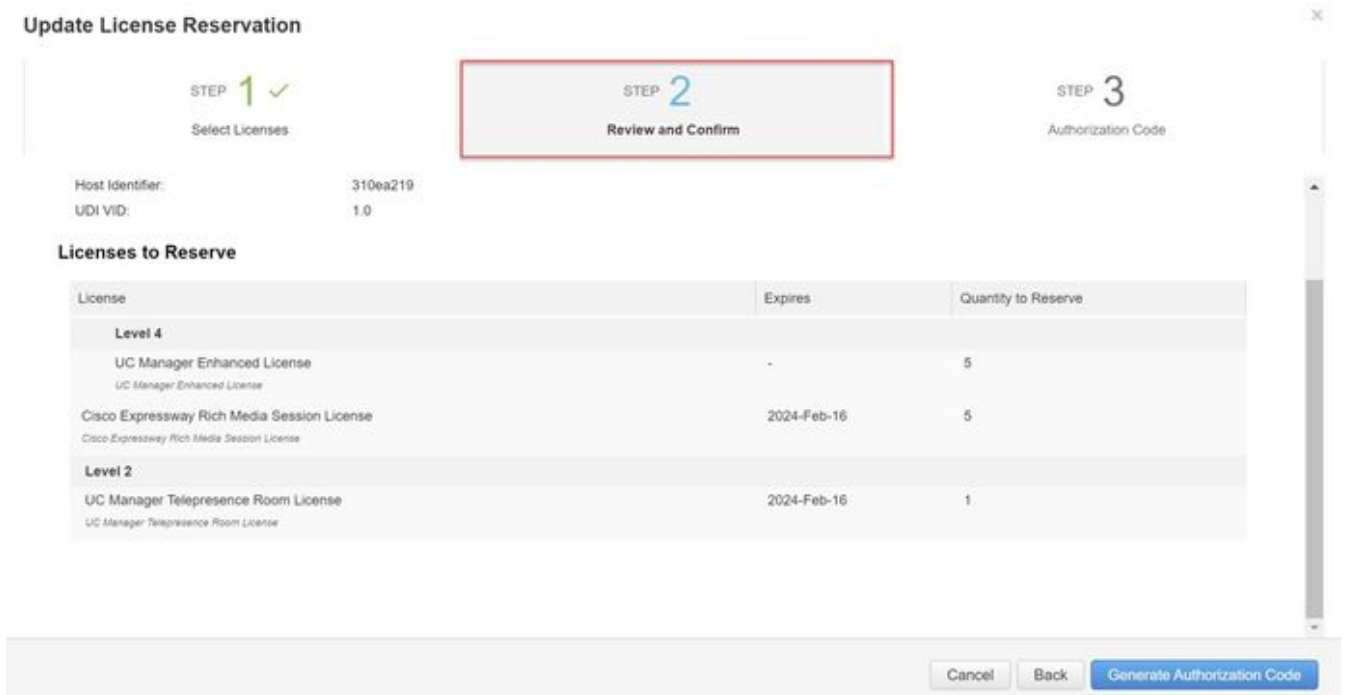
Update License Reservation

×

STEP 1 ✓
Select Licenses

STEP 2
Review and Confirm

STEP 3
Authorization Code

Host Identifier: 310ea219
UDI VID: 1.0

Licenses to Reserve

| License | Expires | Quantity to Reserve |
|---|---|---|
| Level 4 | | |
| UC Manager Enhanced License<br>UC Manager Enhanced License | - | 5 |
| Cisco Expressway Rich Media Session License<br>Cisco Expressway Rich Media Session License | 2024-Feb-16 | 5 |
| Level 2 | | |
| UC Manager Telepresence Room License<br>UC Manager Telepresence Room License | 2024-Feb-16 | 1 |

Cancel Back Generate Authorization Code